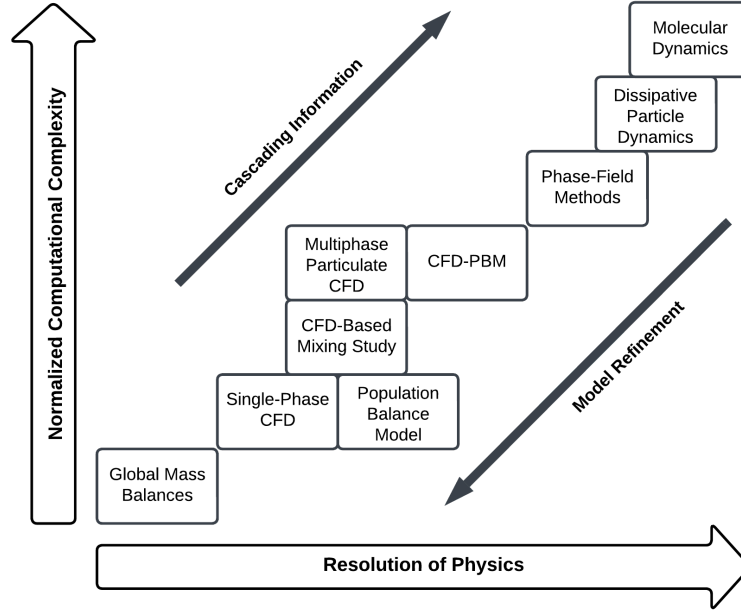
Normalized Computational Complexity

Cascading Information

Molecular Dynamics

Dissipative Particle Dynamics

Phase-Field Methods

Multiphase Particulate CFD

CFD-PBM

CFD-Based Mixing Study

Model Refinement

Single-Phase CFD

Population Balance Model

Global Mass Balances

Resolution of Physics